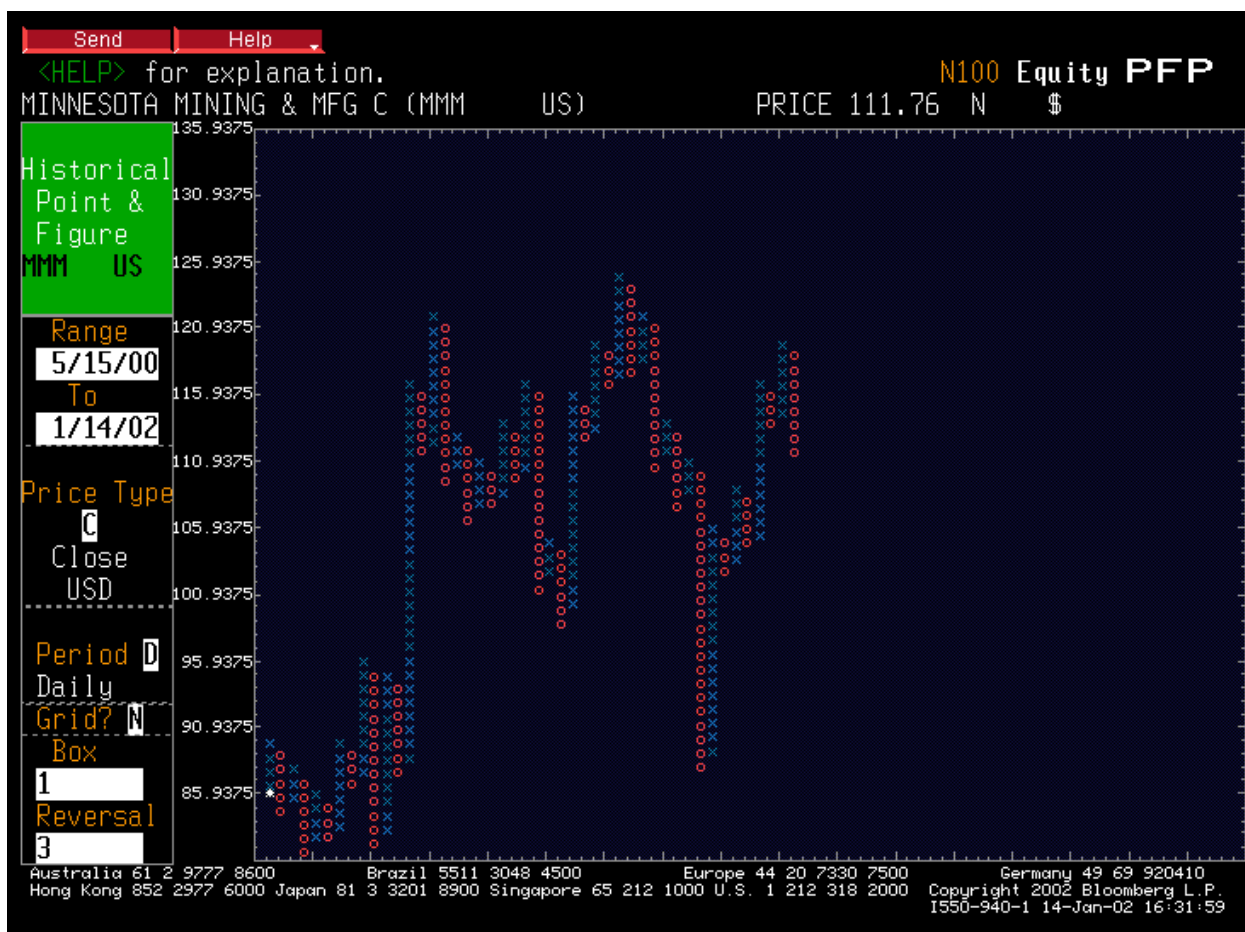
Send Help

<HELP> for explanation. N100 Equity PFP

MINNESOTA MINING & MFG C (MMM US) PRICE 111.76 N $

Historical Point & Figure MMM US

Range 5/15/00 To 1/14/02

Price Type C Close USD

Period D Daily

Grid? N

Box 1

Reversal 3

135.9375
130.9375
125.9375
120.9375
115.9375
110.9375
105.9375
100.9375
95.9375
90.9375
85.9375

Australia 61 2 9777 8600 Brazil 5511 3048 4500 Europe 44 20 7330 7500 Germany 49 69 920410
Hong Kong 852 2977 6000 Japan 81 3 3201 8900 Singapore 65 212 1000 U.S. 1 212 318 2000 Copyright 2002 Bloomberg L.P.
I550-940-1 14-Jan-02 16:31:59